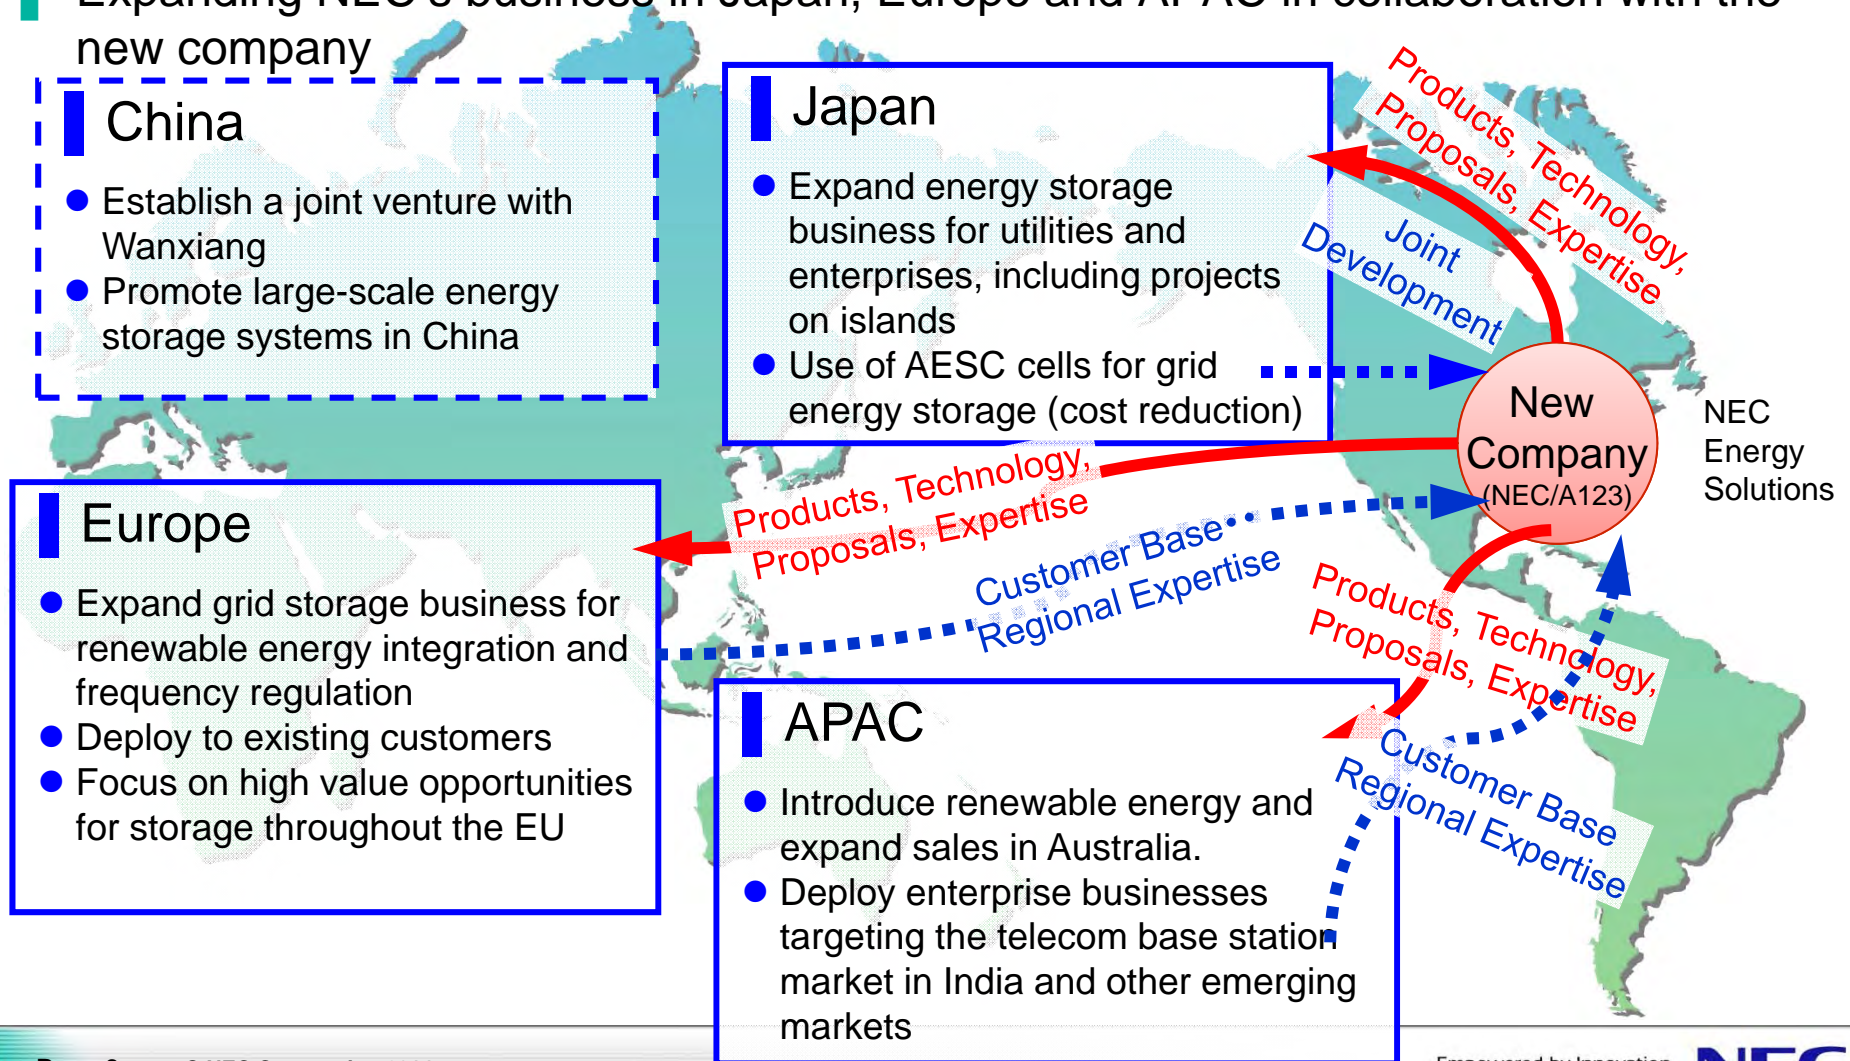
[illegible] new company

China

Establish a joint venture with Wanxiang

Promote large-scale energy storage systems in China

Japan

Expand energy storage business for utilities and enterprises, including projects on islands

Use of AESC cells for grid energy storage (cost reduction)

Products, Technology, Proposals, Expertise

Joint Development

New Company (NEC/A123)

NEC Energy Solutions

Europe

Expand grid storage business for renewable energy integration and frequency regulation

Deploy to existing customers

Focus on high value opportunities for storage throughout the EU

Products, Technology, Proposals, Expertise

Customer Base Regional Expertise

Products, Technology, Proposals, Expertise

APAC

Introduce renewable energy and expand sales in Australia.

Deploy enterprise businesses targeting the telecom base station market in India and other emerging markets

Customer Base Regional Expertise